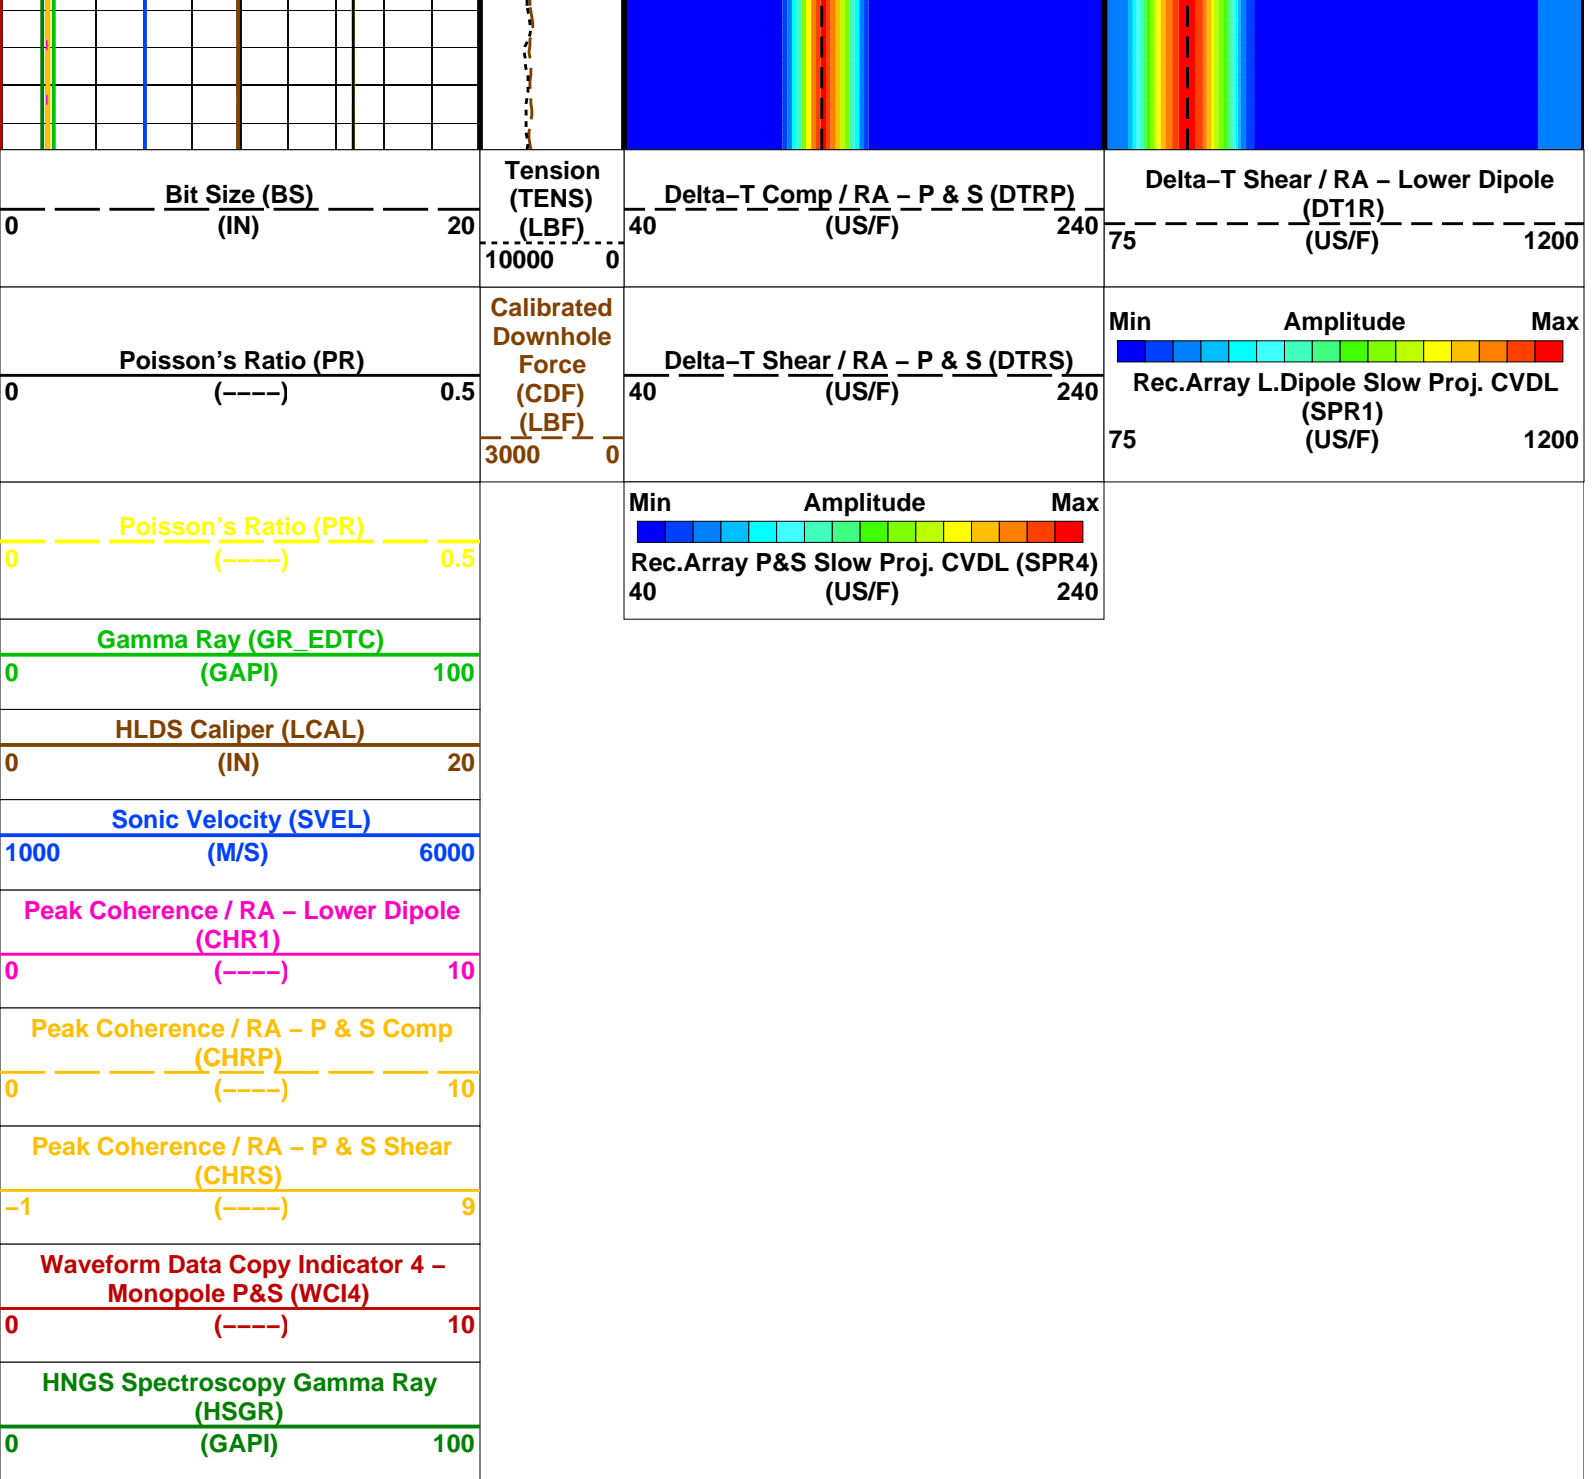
Bit Size (BS)
0 (IN) 20

Tension (TENS) (LBF)
10000 0

Delta–T Comp / RA – P & S (DTRP)
40 (US/F) 240

Delta–T Shear / RA – Lower Dipole (DT1R)
75 (US/F) 1200

Poisson's Ratio (PR)
0 (––––) 0.5

Calibrated Downhole Force (CDF) (LBF)
3000 0

Delta–T Shear / RA – P & S (DTRS)
40 (US/F) 240

Min Amplitude Max
Rec.Array L.Dipole Slow Proj. CVDL (SPR1)
75 (US/F) 1200

Poisson's Ratio (PR)
0 (––––) 0.5

Min Amplitude Max
Rec.Array P&S Slow Proj. CVDL (SPR4)
40 (US/F) 240

Gamma Ray (GR_EDTC)
0 (GAPI) 100

HLDS Caliper (LCAL)
0 (IN) 20

Sonic Velocity (SVEL)
1000 (M/S) 6000

Peak Coherence / RA – Lower Dipole (CHR1)
0 (––––) 10

Peak Coherence / RA – P & S Comp (CHRP)
0 (––––) 10

Peak Coherence / RA – P & S Shear (CHRS)
–1 (––––) 9

Waveform Data Copy Indicator 4 – Monopole P&S (WCI4)
0 (––––) 10

HNGS Spectroscopy Gamma Ray (HSGR)
0 (GAPI) 100